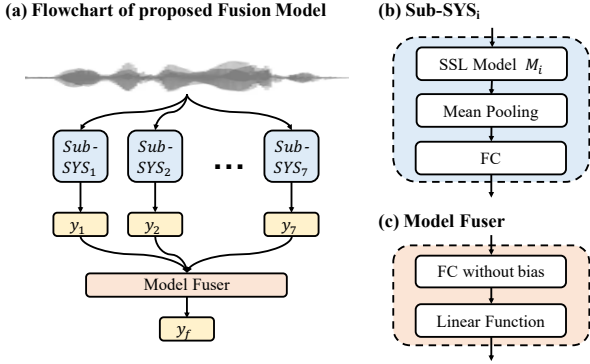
(a) Flowchart of proposed Fusion Model

$Sub$-$SYS_1$

$Sub$-$SYS_2$

...

$Sub$-$SYS_7$

$y_1$

$y_2$

$y_7$

Model Fuser

$y_f$

(b) Sub-SYS$_i$

SSL Model $M_i$

Mean Pooling

FC

(c) Model Fuser

FC without bias

Linear Function